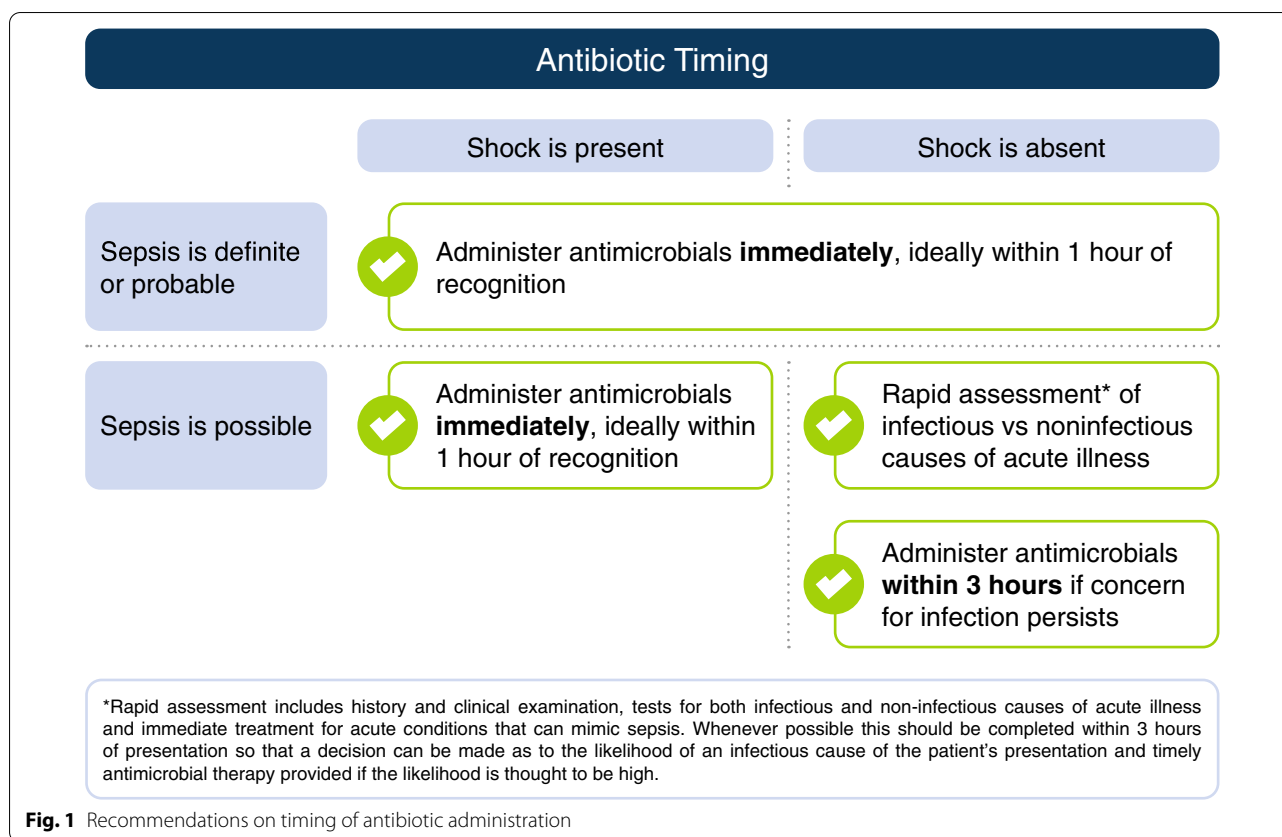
Antibiotic Timing

Shock is present

Shock is absent

Sepsis is definite or probable

Administer antimicrobials **immediately**, ideally within 1 hour of recognition

Sepsis is possible

Administer antimicrobials **immediately**, ideally within 1 hour of recognition

Rapid assessment* of infectious vs noninfectious causes of acute illness

Administer antimicrobials **within 3 hours** if concern for infection persists

*Rapid assessment includes history and clinical examination, tests for both infectious and non-infectious causes of acute illness and immediate treatment for acute conditions that can mimic sepsis. Whenever possible this should be completed within 3 hours of presentation so that a decision can be made as to the likelihood of an infectious cause of the patient's presentation and timely antimicrobial therapy provided if the likelihood is thought to be high.

**Fig. 1** Recommendations on timing of antibiotic administration